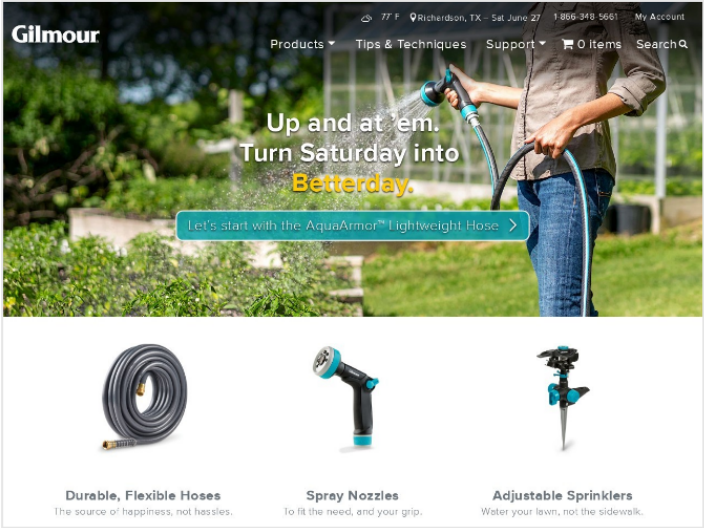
Gilmour

77° F Richardson, TX – Sat June 27 1 866 348 5661 My Account

Products Tips & Techniques Support 0 Items Search

Up and at 'em.
Turn Saturday into
Betterday.

Let's start with the AquaArmor™ Lightweight Hose

Durable, Flexible Hoses
The source of happiness, not hassles.

Spray Nozzles
To fit the need, and your grip.

Adjustable Sprinklers
Water your lawn, not the sidewalk.